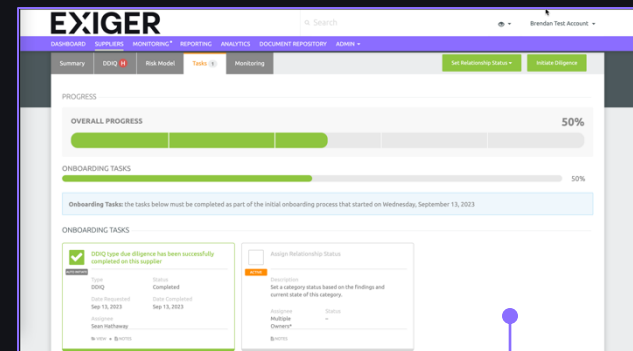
EXIGER

Search

Brendan Test Account

DASHBOARD SUPPLIERS MONITORING REPORTING ANALYTICS DOCUMENT REPOSITORY ADMIN

Summary DDIQ H Risk Model Tasks 1 Monitoring

Set Relationship Status

Initiate Diligence

PROGRESS

OVERALL PROGRESS

50%

ONBOARDING TASKS

50%

Onboarding Tasks: the tasks below must be completed as part of the initial onboarding process that started on Wednesday, September 13, 2023

ONBOARDING TASKS

DDIQ type due diligence has been successfully completed on this supplier

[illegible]

Type
DDIQ

Status
Completed

Date Requested
Sep 13, 2023

Date Completed
Sep 13, 2023

Assignee
Sean Hathaway

VIEW NOTES

Assign Relationship Status

ACTIVE

Description
Set a category status based on the findings and current state of this category.

Assignee
Multiple Owners*

Status
–

NOTES